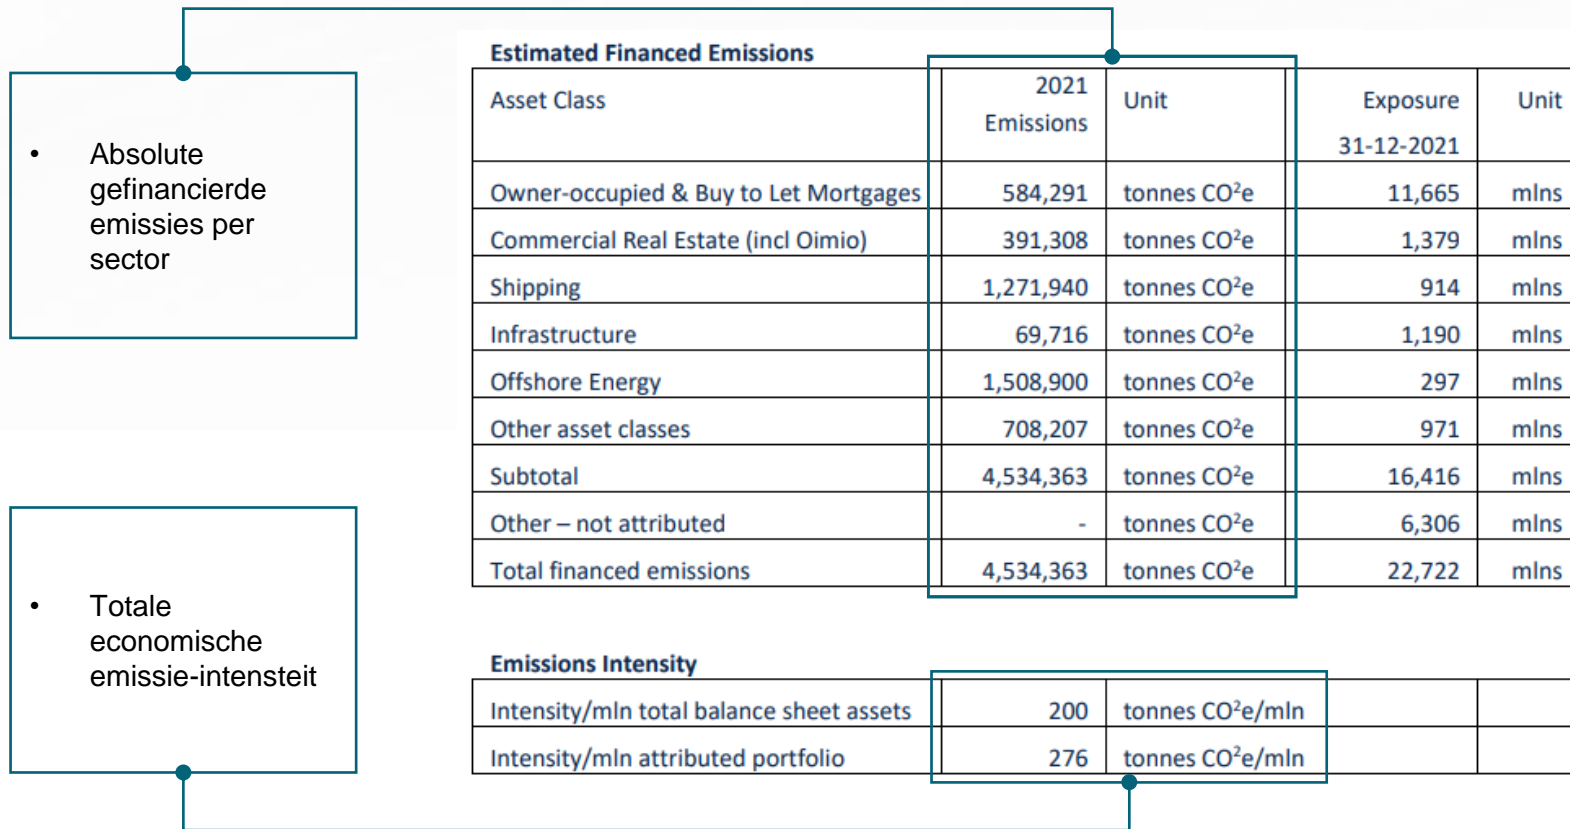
• Absolute gefinancierde emissies per sector

• Totale economische emissie-intensteit

Estimated Financed Emissions

| Asset Class | 2021 Emissions | Unit | Exposure 31-12-2021 | Unit |
|---|---|---|---|---|
| Owner-occupied & Buy to Let Mortgages | 584,291 | tonnes CO²e | 11,665 | mlns |
| Commercial Real Estate (incl Oimio) | 391,308 | tonnes CO²e | 1,379 | mlns |
| Shipping | 1,271,940 | tonnes CO²e | 914 | mlns |
| Infrastructure | 69,716 | tonnes CO²e | 1,190 | mlns |
| Offshore Energy | 1,508,900 | tonnes CO²e | 297 | mlns |
| Other asset classes | 708,207 | tonnes CO²e | 971 | mlns |
| Subtotal | 4,534,363 | tonnes CO²e | 16,416 | mlns |
| Other – not attributed | - | tonnes CO²e | 6,306 | mlns |
| Total financed emissions | 4,534,363 | tonnes CO²e | 22,722 | mlns |

Emissions Intensity

| | | | |
|---|---|---|---|
| Intensity/mln total balance sheet assets | 200 | tonnes CO²e/mln | |
| Intensity/mln attributed portfolio | 276 | tonnes CO²e/mln | |